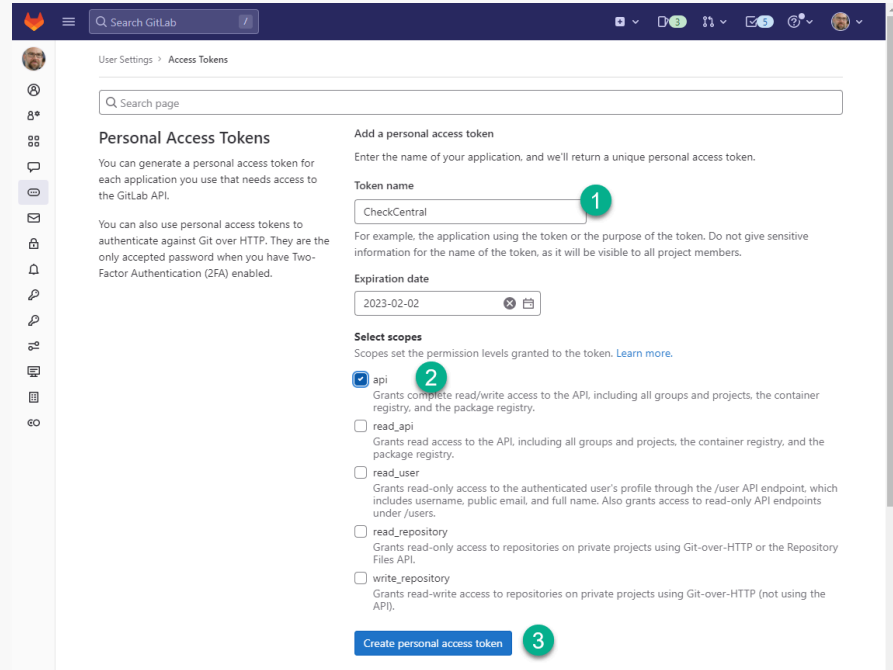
Search GitLab /

3 5

User Settings > Access Tokens

Search page

Personal Access Tokens

You can generate a personal access token for each application you use that needs access to the GitLab API.

You can also use personal access tokens to authenticate against Git over HTTP. They are the only accepted password when you have Two-Factor Authentication (2FA) enabled.

Add a personal access token

Enter the name of your application, and we'll return a unique personal access token.

Token name

CheckCentral

1

For example, the application using the token or the purpose of the token. Do not give sensitive information for the name of the token, as it will be visible to all project members.

Expiration date

2023-02-02

Select scopes

Scopes set the permission levels granted to the token. Learn more.

api

2

Grants complete read/write access to the API, including all groups and projects, the container registry, and the package registry.

read_api

Grants read access to the API, including all groups and projects, the container registry, and the package registry.

read_user

Grants read-only access to the authenticated user's profile through the /user API endpoint, which includes username, public email, and full name. Also grants access to read-only API endpoints under /users.

read_repository

Grants read-only access to repositories on private projects using Git-over-HTTP or the Repository Files API.

write_repository

Grants read-write access to repositories on private projects using Git-over-HTTP (not using the API).

Create personal access token

3